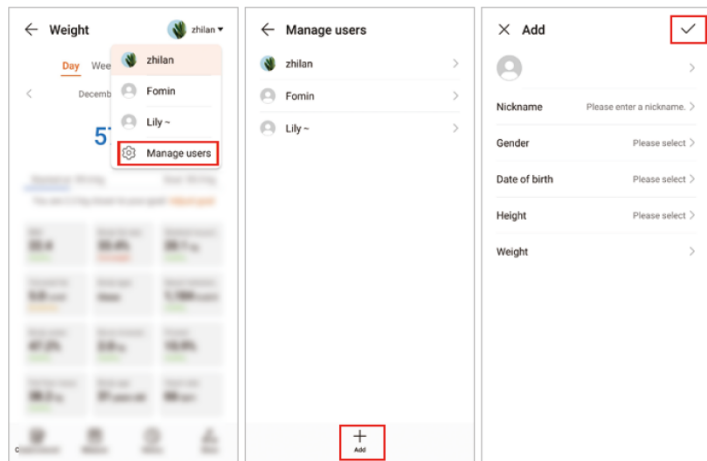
← Weight

zhilan ▾

Day Wee

Decemb

5

zhilan

Fomin

Lily ~

Manage users

← Manage users

zhilan

Fomin

Lily ~

+
Add

× Add ✓

Nickname Please enter a nickname. >

Gender Please select >

Date of birth Please select >

Height Please select >

Weight >